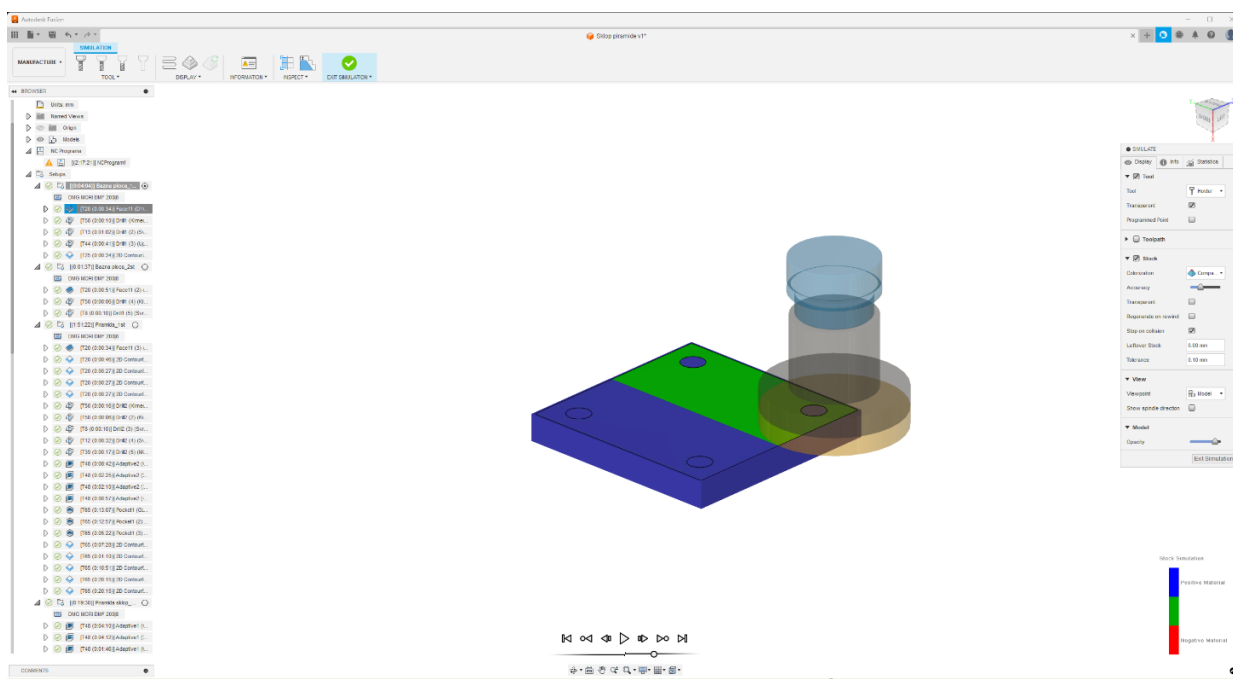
Autodesk Fusion

Sklop piramide v1*

SIMULATION

MANUFACTURE

TOOL

DISPLAY

INFORMATION

INSPECT

EXIT SIMULATION

BROWSER

Units: mm

Named Views

Origin

Models

NC Programs

[02:17:21] | NCProgram1

Setups

[00:04:04] | Bazna ploca_...

DMG MORI DMP 3000

[T20 (0:00:34)] Face1 (D...

[T50 (0:00:10)] Drill1 (Kvna...

[T13 (0:01:02)] Drill1 (2) (Sr...

[T44 (0:00:41)] Drill1 (3) (Up...

[T25 (0:00:34)] 3D Contour...

[0:01:37] | Bazna ploca_2st

DMG MORI DMP 3000

[T20 (0:00:51)] Face1 (2) -...

[T50 (0:00:06)] Drill1 (4) (Kt...

[T8 (0:00:10)] Drill1 (5) (Svr...

[1:51:22] | Piramida_1st

DMG MORI DMP 3000

[T20 (0:00:34)] Face1 (3) -...

[T20 (0:00:46)] 2D Contour...

[T20 (0:00:27)] 2D Contour...

[T20 (0:00:27)] 2D Contour...

[T20 (0:00:27)] 3D Contour...

[T50 (0:00:16)] Drill2 (Kvna...

[T50 (0:00:06)] Drill2 (2) (K...

[T8 (0:00:10)] Drill2 (3) (Svr...

[T12 (0:00:32)] Drill2 (4) (Sv...

[T35 (0:00:17)] Drill2 (5) (M...

[T40 (0:00:42)] Adaptive2 (...

[T40 (0:02:25)] Adaptive2 (...

[T40 (0:02:10)] Adaptive2 (...

[T40 (0:00:57)] Adaptive2 (...

[T65 (0:13:07)] Pocket1 (GL...

[T65 (0:12:57)] Pocket1 (2)...

[T65 (0:05:22)] Pocket1 (3)...

[T65 (0:07:25)] 2D Contour...

[T65 (0:01:10)] 3D Contour...

[T65 (0:10:51)] 2D Contour...

[T65 (0:28:11)] 3D Contour...

[T65 (0:20:15)] 2D Contour...

[0:19:30] | Piramida sklop_...

DMG MORI DMP 3000

[T40 (0:04:10)] Adaptive1 (...

[T40 (0:04:12)] Adaptive1 (...

[T40 (0:01:40)] Adaptive1 (...

COMMENTS

SIMULATE

Display Info Statistics

Tool

Tool Holder

Transparent

Programmed Point

Toolpath

Stock

Colorization Compa...

Accuracy

Transparent

Regenerate on rewind

Stop on collision

Leftover Stock 0.00 mm

Tolerance 0.10 mm

View

Viewpoint Model

Show spindle direction

Model

Opacity

Exit Simulation

Stock Simulation

Positive Material

Negative Material